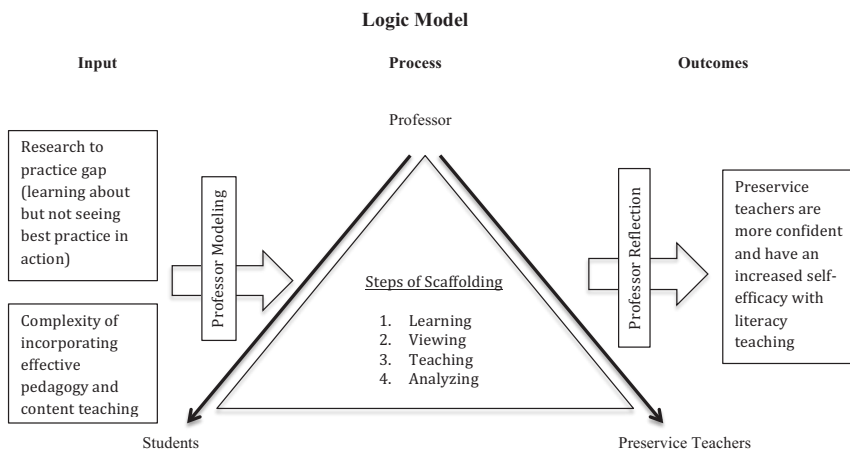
**Logic Model**

**Input**

**Process**

**Outcomes**

Professor

Research to practice gap (learning about but not seeing best practice in action)

Complexity of incorporating effective pedagogy and content teaching

Professor Modeling

Steps of Scaffolding

1. Learning
2. Viewing
3. Teaching
4. Analyzing

Professor Reflection

Preservice teachers are more confident and have an increased self-efficacy with literacy teaching

Students

Preservice Teachers